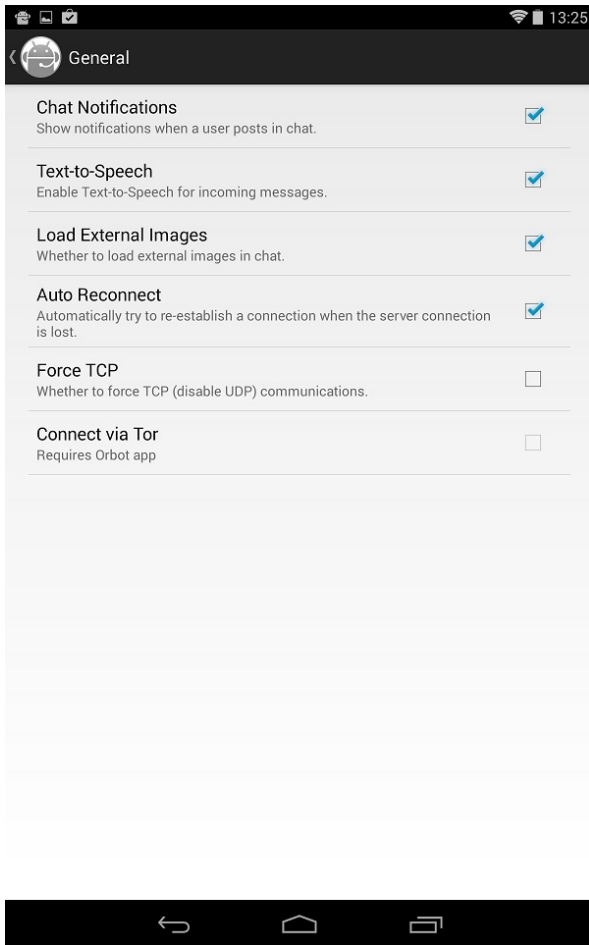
13:25

General

Chat Notifications
Show notifications when a user posts in chat.

Text-to-Speech
Enable Text-to-Speech for incoming messages.

Load External Images
Whether to load external images in chat.

Auto Reconnect
Automatically try to re-establish a connection when the server connection is lost.

Force TCP
Whether to force TCP (disable UDP) communications.

Connect via Tor
Requires Orbot app